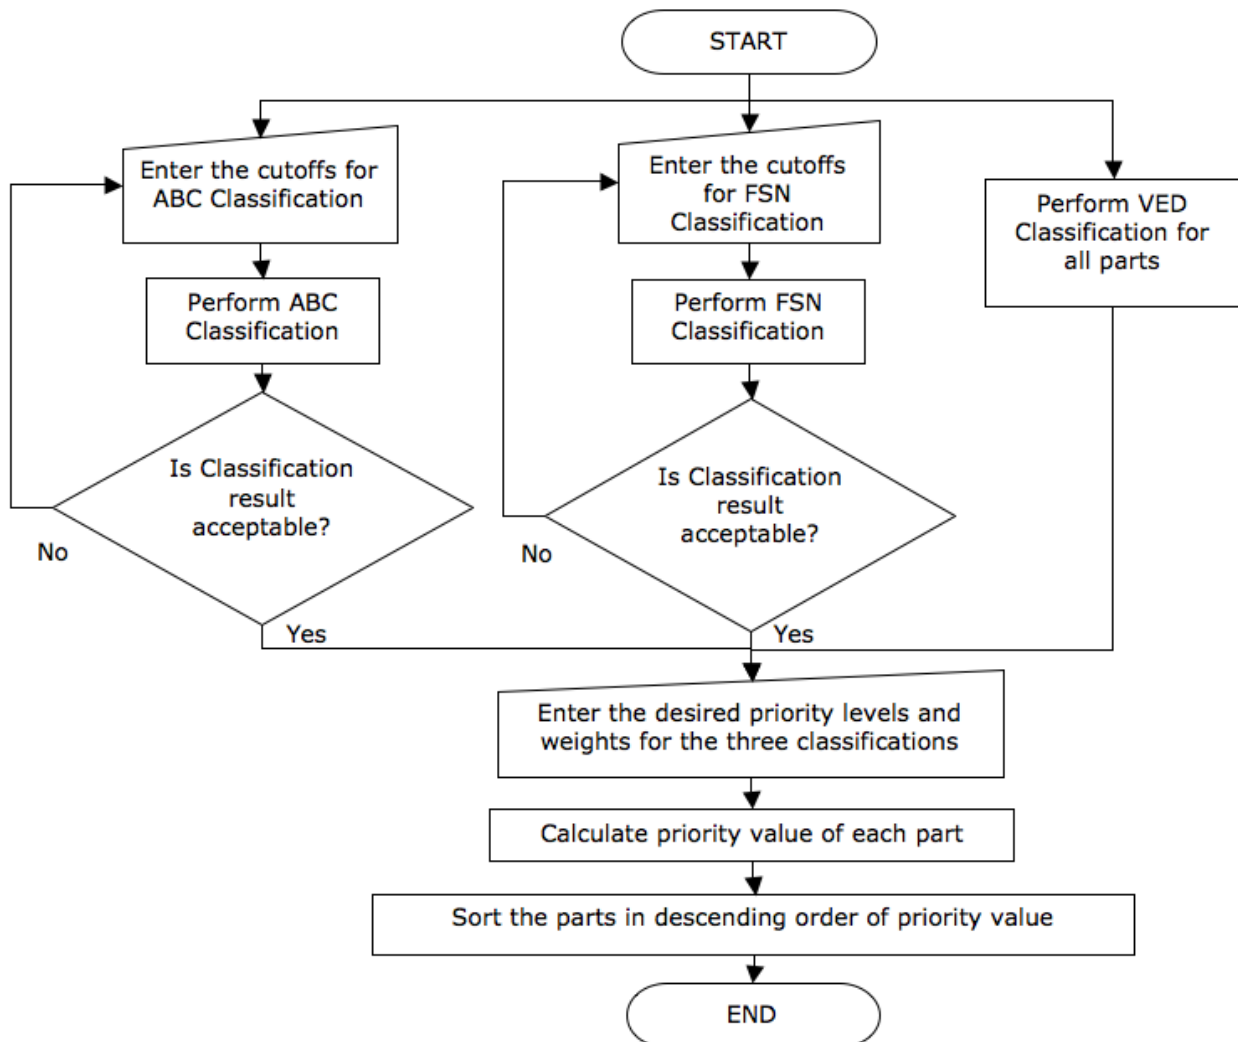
START

Enter the cutoffs for ABC Classification

Perform ABC Classification

Is Classification result acceptable?

No

Yes

Enter the cutoffs for FSN Classification

Perform FSN Classification

Is Classification result acceptable?

No

Yes

Perform VED Classification for all parts

Enter the desired priority levels and weights for the three classifications

Calculate priority value of each part

Sort the parts in descending order of priority value

END